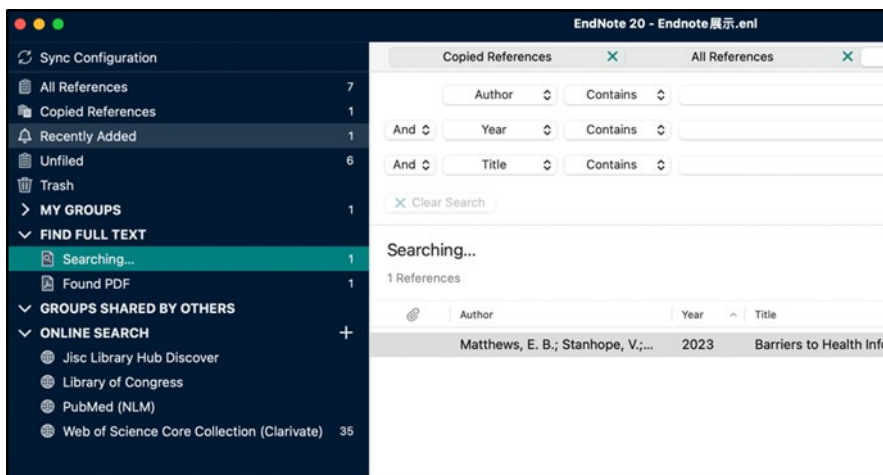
EndNote 20 - Endnote展示.enl

Sync Configuration
All References 7
Copied References 1
Recently Added 1
Unfiled 6
Trash
MY GROUPS 1
FIND FULL TEXT
Searching... 1
Found PDF 1
GROUPS SHARED BY OTHERS
ONLINE SEARCH +
Jisc Library Hub Discover
Library of Congress
PubMed (NLM)
Web of Science Core Collection (Clarivate) 35

Copied References ✕
All References ✕

Author Contains
And Year Contains
And Title Contains

✕ Clear Search

Searching...
1 References

| | Author | Year | Title |
|---|---|---|---|
| | Matthews, E. B.; Stanhope, V.;... | 2023 | Barriers to Health Inf |